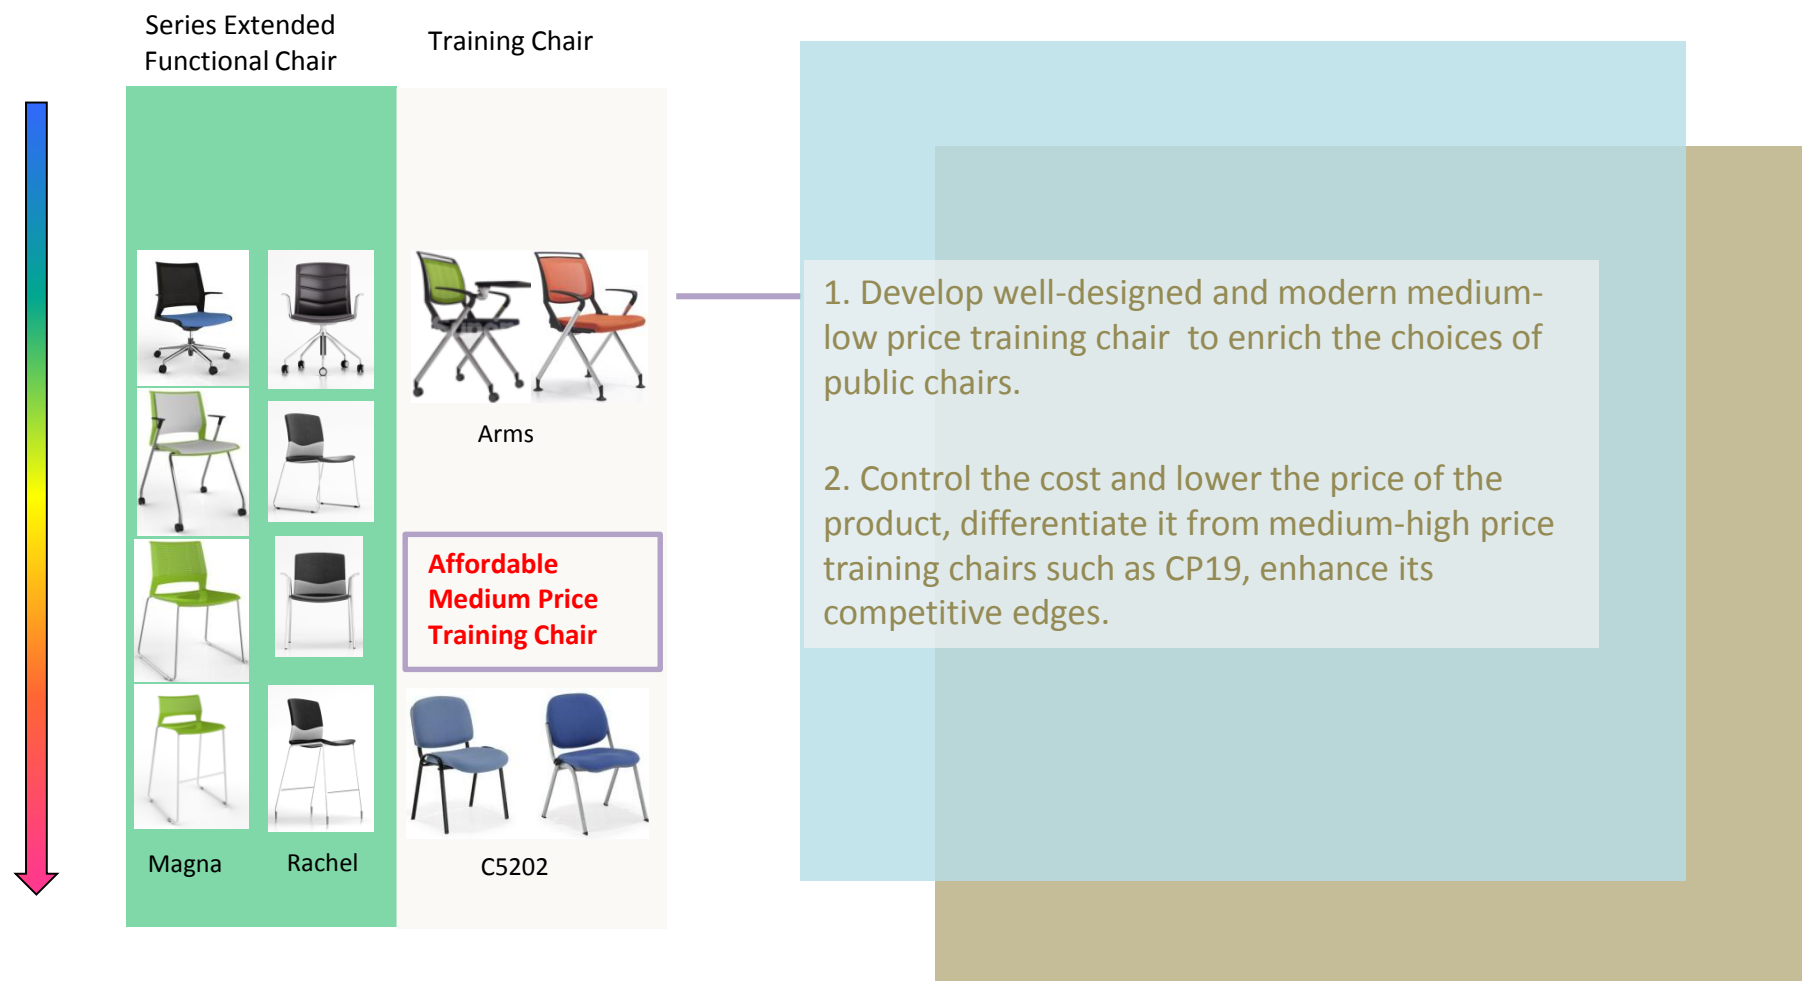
Series Extended Functional Chair

Training Chair

Arms

Affordable Medium Price Training Chair

Magna

Rachel

C5202

1. Develop well-designed and modern medium-low price training chair to enrich the choices of public chairs.

2. Control the cost and lower the price of the product, differentiate it from medium-high price training chairs such as CP19, enhance its competitive edges.